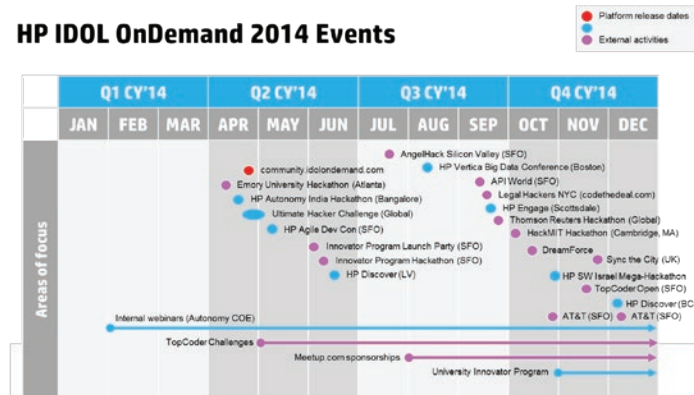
HP IDOL OnDemand 2014 Events

Platform release dates
External activities

| Q1 CY'14 | | | Q2 CY'14 | | | Q3 CY'14 | | | Q4 CY'14 | | |
|---|---|---|---|---|---|---|---|---|---|---|---|
| JAN | FEB | MAR | APR | MAY | JUN | JUL | AUG | SEP | OCT | NOV | DEC |

Areas of focus

community.idolondemand.com
Emory University Hackathon (Atlanta)
HP Autonomy India Hackathon (Bangalore)
Ultimate Hacker Challenge (Global)
HP Agile Dev Con (SFO)
Innovator Program Launch Party (SFO)
Innovator Program Hackathon (SFO)
HP Discover (LV)
AngelHack Silicon Valley (SFO)
HP Vertica Big Data Conference (Boston)
API World (SFO)
Legal Hackers NYC (codethedeal.com)
HP Engage (Scottsdale)
Thomson Reuters Hackathon (Global)
HackMIT Hackathon (Cambridge, MA)
DreamForce
Sync the City (UK)
HP SW Israel Mega-Hackathon
TopCoder Open (SFO)
HP Discover (BC
AT&T (SFO)
AT&T (SFO)
Internal webinars (Autonomy COE)
TopCoder Challenges
Meetup.com sponsorships
University Innovator Program